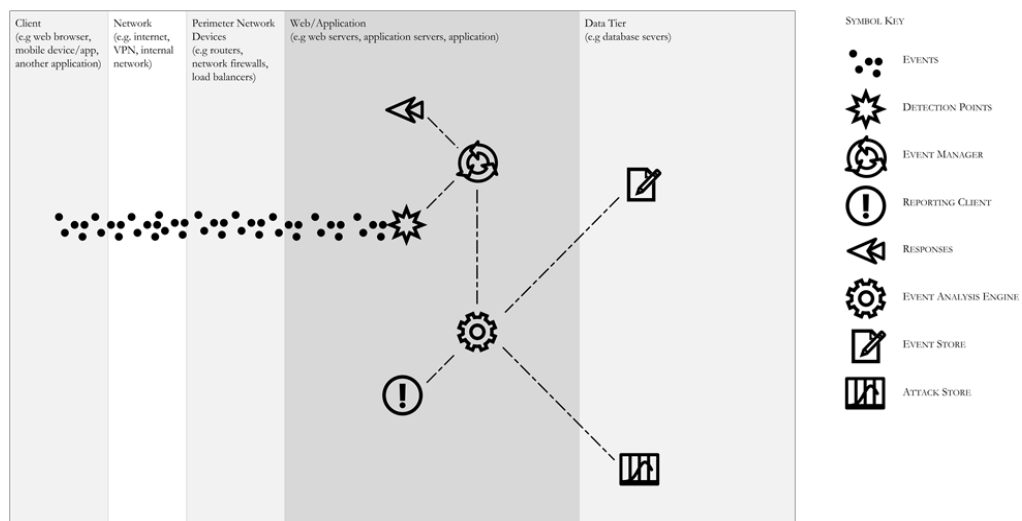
Client
(e.g web browser, mobile device/app, another application)

Network
(e.g. internet, VPN, internal network)

Perimeter Network Devices
(e.g routers, network firewalls, load balancers)

Web/Application
(e.g web servers, application servers, application)

Data Tier
(e.g database severs)

Symbol Key

Events

Detection Points

Event Manager

Reporting Client

Responses

Event Analysis Engine

Event Store

Attack Store